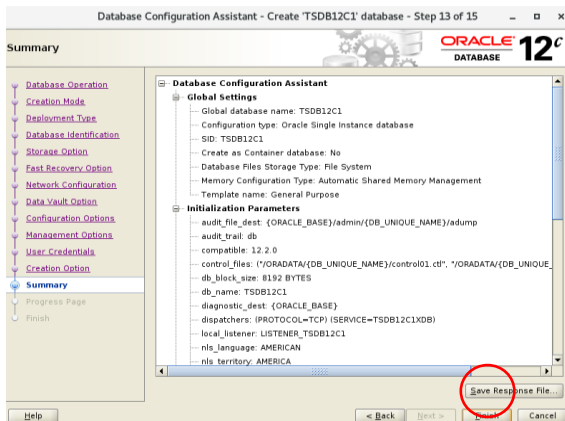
Database Configuration Assistant - Create 'TSDB12C1' database - Step 13 of 15

Summary

ORACLE DATABASE 12c

Database Operation
Creation Mode
Deployment Type
Database Identification
Storage Option
Fast Recovery Option
Network Configuration
Data Vault Option
Configuration Options
Management Options
User Credentials
Creation Option
Summary
Progress Page
Finish

Database Configuration Assistant
Global Settings
Global database name: TSDB12C1
Configuration type: Oracle Single Instance database
SID: TSDB12C1
Create as Container database: No
Database Files Storage Type: File System
Memory Configuration Type: Automatic Shared Memory Management
Template name: General Purpose
Initialization Parameters
audit_file_dest: {ORACLE_BASE}/admin/{DB_UNIQUE_NAME}/adump
audit_trail: db
compatible: 12.2.0
control_files: ("/ORADATA/{DB_UNIQUE_NAME}/control01.ctl", "/ORADATA/{DB_UNIQUE_
db_block_size: 8192 BYTES
db_name: TSDB12C1
diagnostic_dest: {ORACLE_BASE}
dispatchers: (PROTOCOL=TCP) (SERVICE=TSDB12C1XDB)
local_listener: LISTENER_TSDB12C1
nls_language: AMERICAN
nls_territory: AMERICA

Save Response File...

Help
< Back
Next >
Finish
Cancel